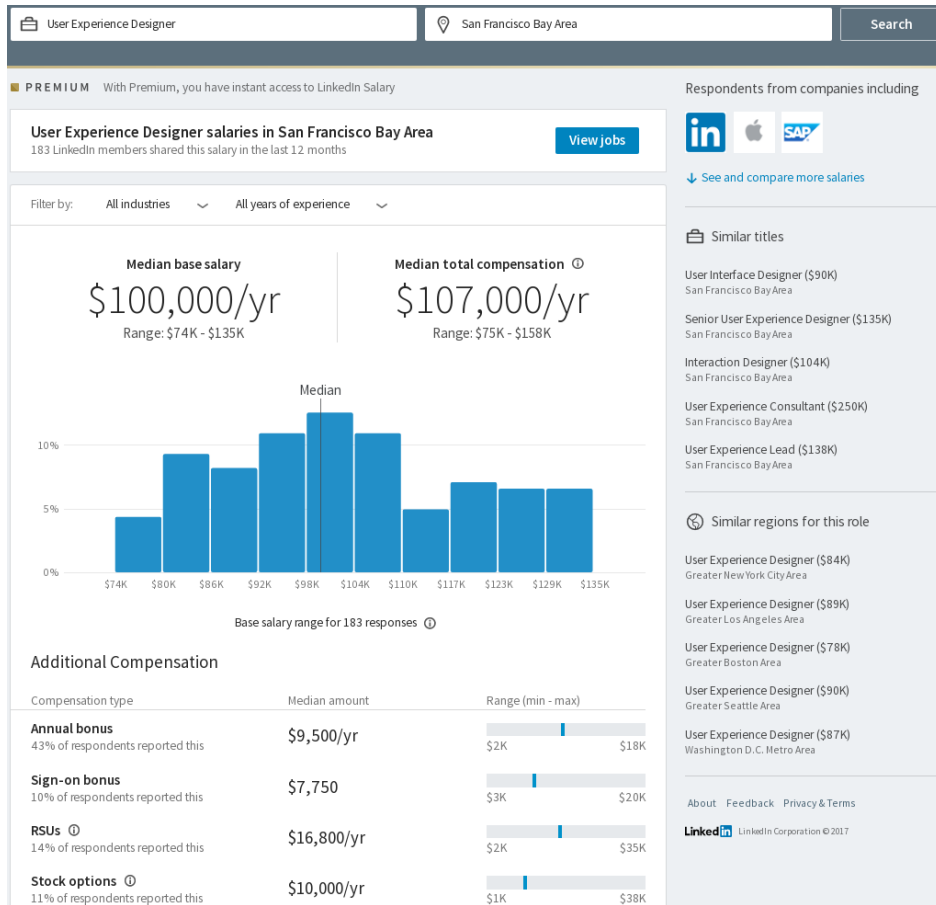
User Experience Designer

San Francisco Bay Area

Search

PREMIUM With Premium, you have instant access to LinkedIn Salary

User Experience Designer salaries in San Francisco Bay Area
183 LinkedIn members shared this salary in the last 12 months

View jobs

Filter by: All industries All years of experience

Median base salary
$100,000/yr
Range: $74K - $135K

Median total compensation
$107,000/yr
Range: $75K - $158K

Median

10%
5%
0%

$74K $80K $86K $92K $98K $104K $110K $117K $123K $129K $135K

Base salary range for 183 responses

Additional Compensation

| Compensation type | Median amount | Range (min - max) |
|---|---|---|
| Annual bonus 43% of respondents reported this | $9,500/yr | $2K $18K |
| Sign-on bonus 10% of respondents reported this | $7,750 | $3K $20K |
| RSUs 14% of respondents reported this | $16,800/yr | $2K $35K |
| Stock options 11% of respondents reported this | $10,000/yr | $1K $38K |

Respondents from companies including

in SAP

See and compare more salaries

Similar titles

User Interface Designer ($90K)
San Francisco Bay Area

Senior User Experience Designer ($135K)
San Francisco Bay Area

Interaction Designer ($104K)
San Francisco Bay Area

User Experience Consultant ($250K)
San Francisco Bay Area

User Experience Lead ($138K)
San Francisco Bay Area

Similar regions for this role

User Experience Designer ($84K)
Greater New York City Area

User Experience Designer ($89K)
Greater Los Angeles Area

User Experience Designer ($78K)
Greater Boston Area

User Experience Designer ($90K)
Greater Seattle Area

User Experience Designer ($87K)
Washington D.C. Metro Area

About Feedback Privacy & Terms

LinkedIn LinkedIn Corporation © 2017